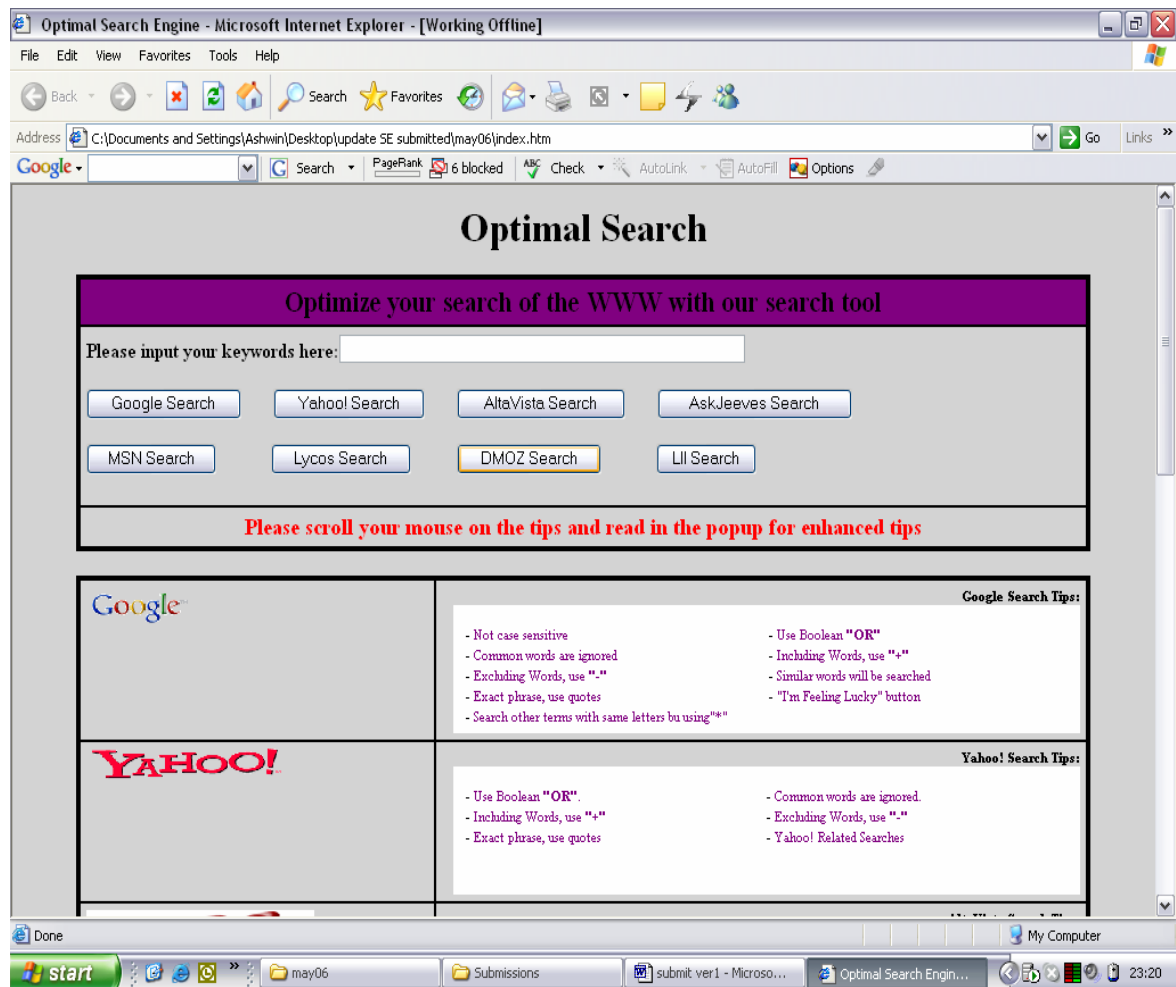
Optimal Search Engine - Microsoft Internet Explorer - [Working Offline]

File Edit View Favorites Tools Help

Back Search Favorites

Address C:\Documents and Settings\Ashwin\Desktop\update SE submitted\may06\index.htm Go Links »

Google Search PageRank 6 blocked Check AutoLink AutoFill Options

Optimal Search

Optimize your search of the WWW with our search tool

Please input your keywords here:

Google Search Yahoo! Search AltaVista Search AskJeeves Search

MSN Search Lycos Search DMOZ Search LII Search

Please scroll your mouse on the tips and read in the popup for enhanced tips

Google

Google Search Tips:

- Not case sensitive
- Common words are ignored
- Excluding Words, use "-"
- Exact phrase, use quotes
- Search other terms with same letters bu using"*"

- Use Boolean "OR"
- Including Words, use "+"
- Similar words will be searched
- "I'm Feeling Lucky" button

YAHOO!

Yahoo! Search Tips:

- Use Boolean "OR".
- Including Words, use "+"
- Exact phrase, use quotes

- Common words are ignored.
- Excluding Words, use "-"
- Yahoo! Related Searches

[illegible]

Done My Computer

start may06 Submissions submit ver1 - Microso... Optimal Search Engin... 23:20